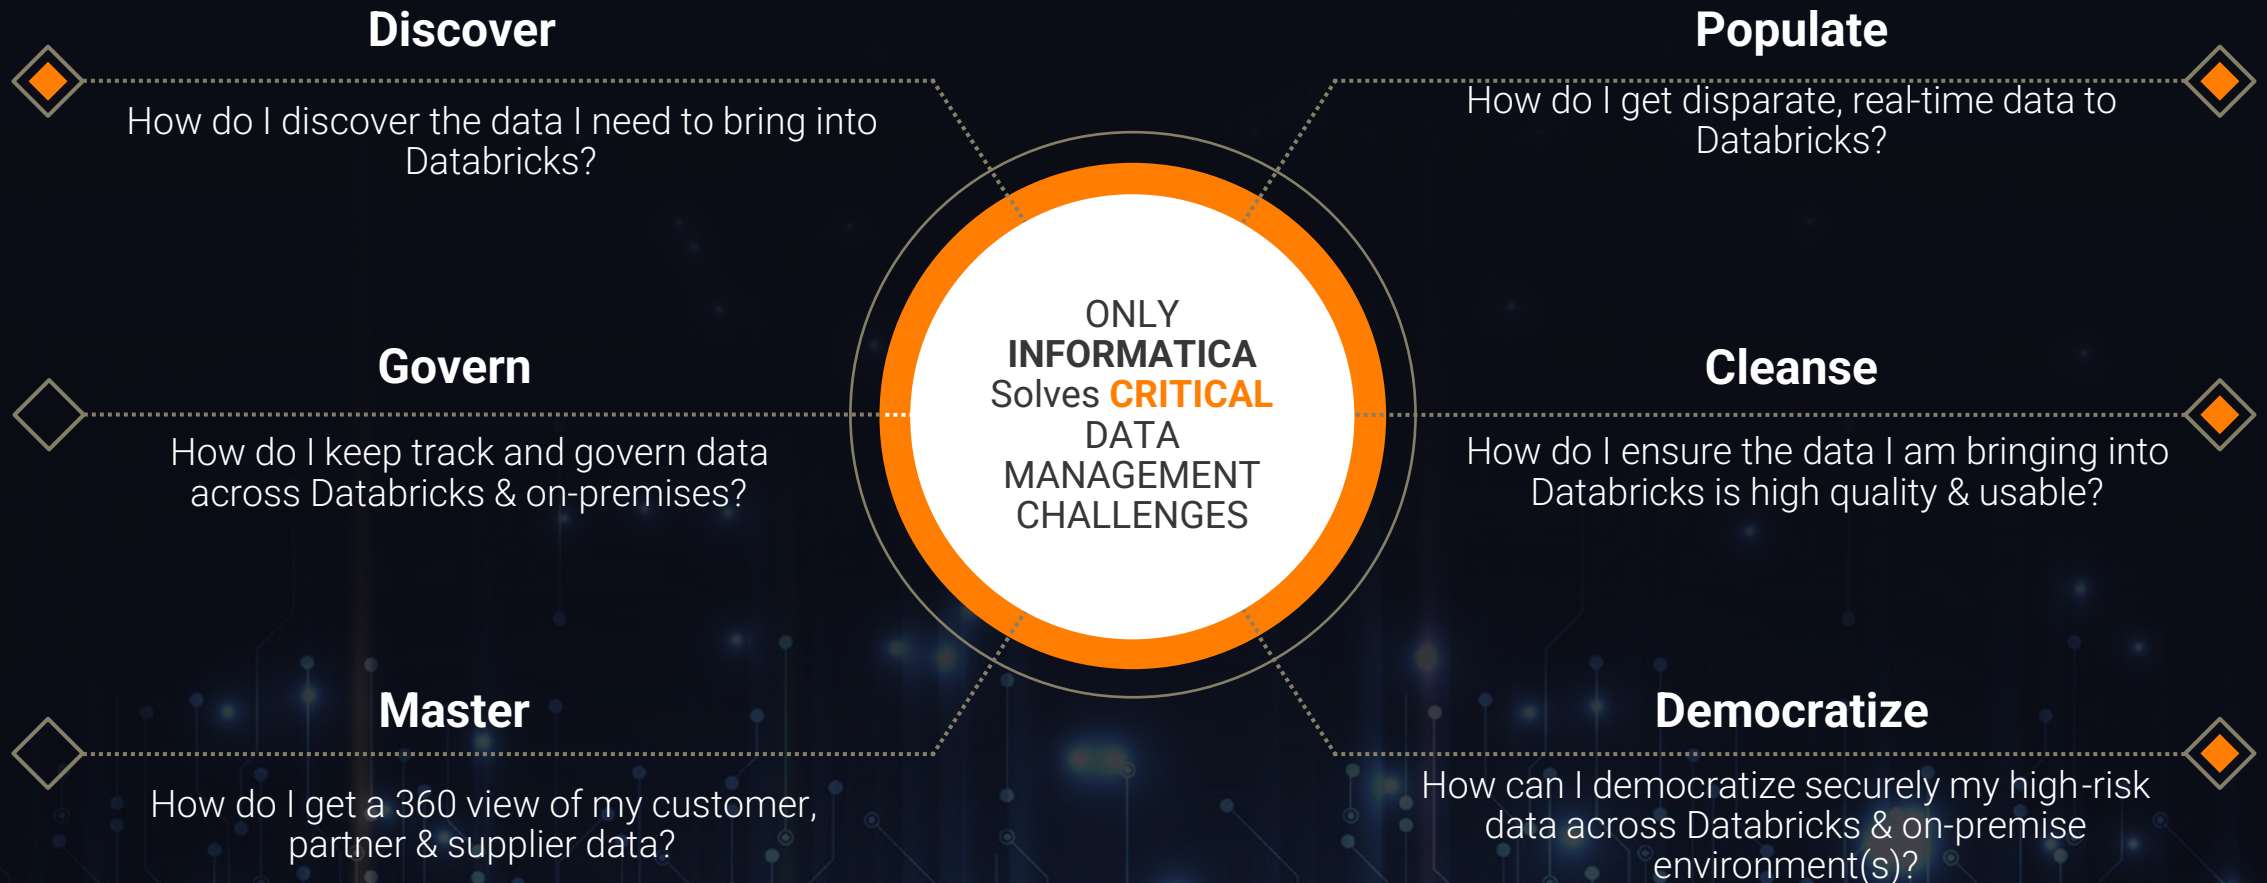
Discover

How do I discover the data I need to bring into Databricks?

Populate

How do I get disparate, real-time data to Databricks?

ONLY INFORMATICA Solves CRITICAL DATA MANAGEMENT CHALLENGES

Govern

How do I keep track and govern data across Databricks & on-premises?

Cleanse

How do I ensure the data I am bringing into Databricks is high quality & usable?

Master

How do I get a 360 view of my customer, partner & supplier data?

Democratize

How can I democratize securely my high-risk data across Databricks & on-premise environment(s)?